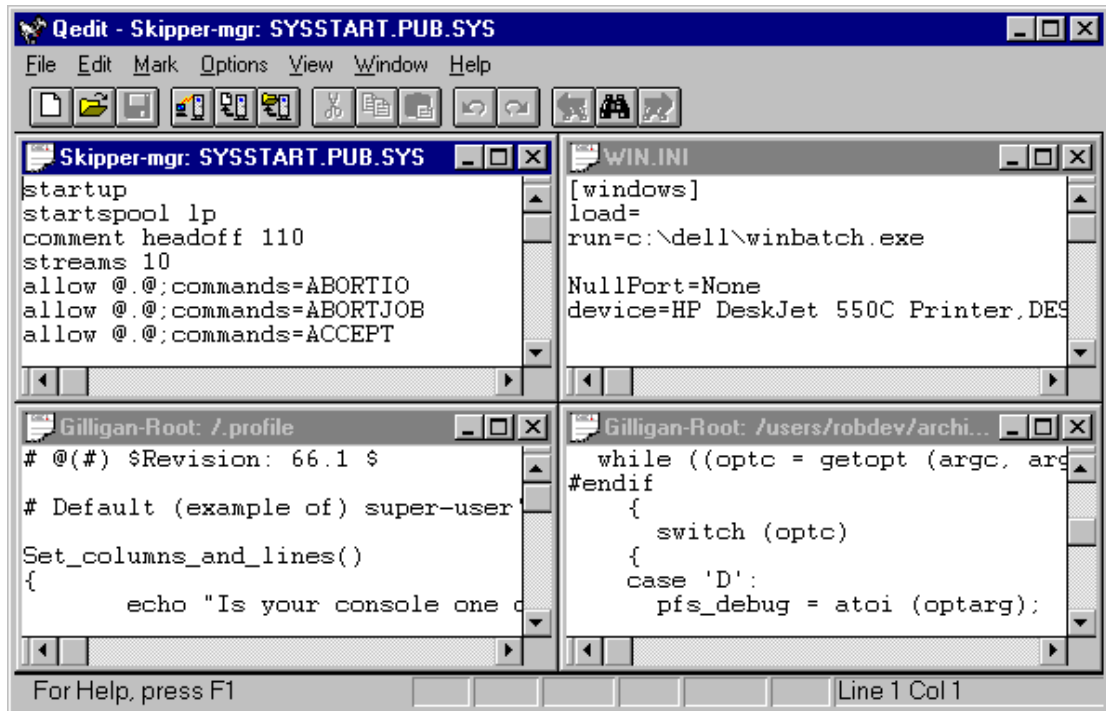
Qedit - Skipper-mgr: SYSSTART.PUB.SYS

File Edit Mark Options View Window Help

Skipper-mgr: SYSSTART.PUB.SYS

startup
startspool lp
comment headoff 110
streams 10
allow @.@;commands=ABORTIO
allow @.@;commands=ABORTJOB
allow @.@;commands=ACCEPT

WIN.INI

[windows]
load=
run=c:\dell\winbatch.exe

NullPort=None
device=HP DeskJet 550C Printer,DES

Gilligan-Root: /.profile

# @(#) $Revision: 66.1 $

# Default (example of) super-user'

Set_columns_and_lines()
{
echo "Is your console one c

Gilligan-Root: /users/robdev/archi...

while ((optc = getopt (argc, arg
#endif
{
switch (optc)
{
case 'D':
pfs_debug = atoi (optarg);

For Help, press F1

Line 1 Col 1